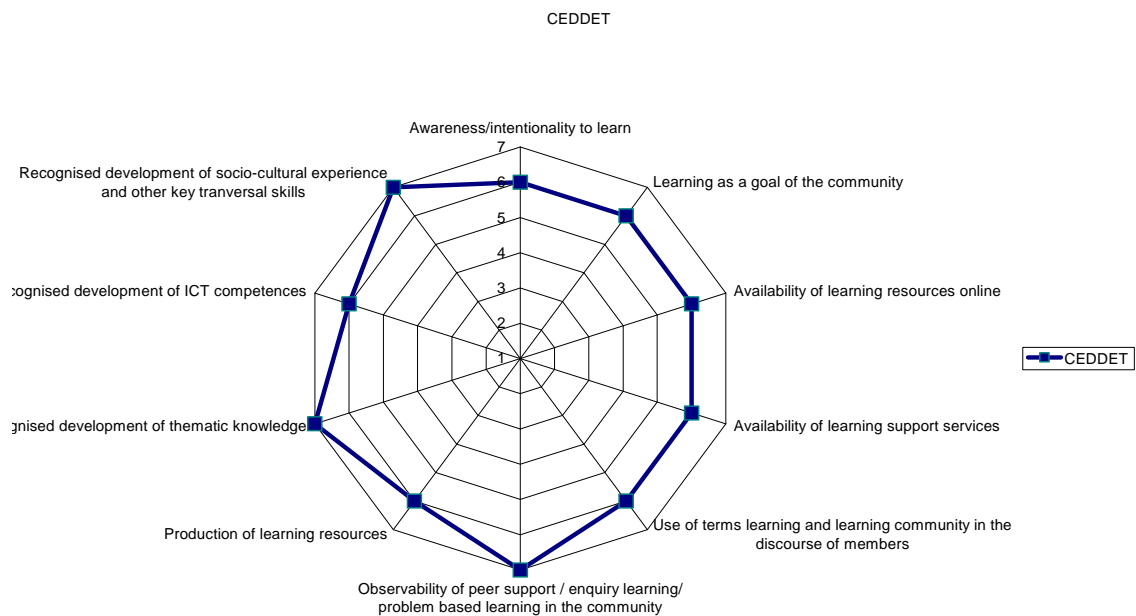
CEDDET

Awareness/intentionality to learn

7
6
5
4
3
2
1

Learning as a goal of the community

Availability of learning resources online

Availability of learning support services

Use of terms learning and learning community in the discourse of members

Observability of peer support / enquiry learning/ problem based learning in the community

Production of learning resources

gnised development of thematic knowledge

:cognised development of ICT competences

Recognised development of socio-cultural experience and other key tranversal skills

CEDDET